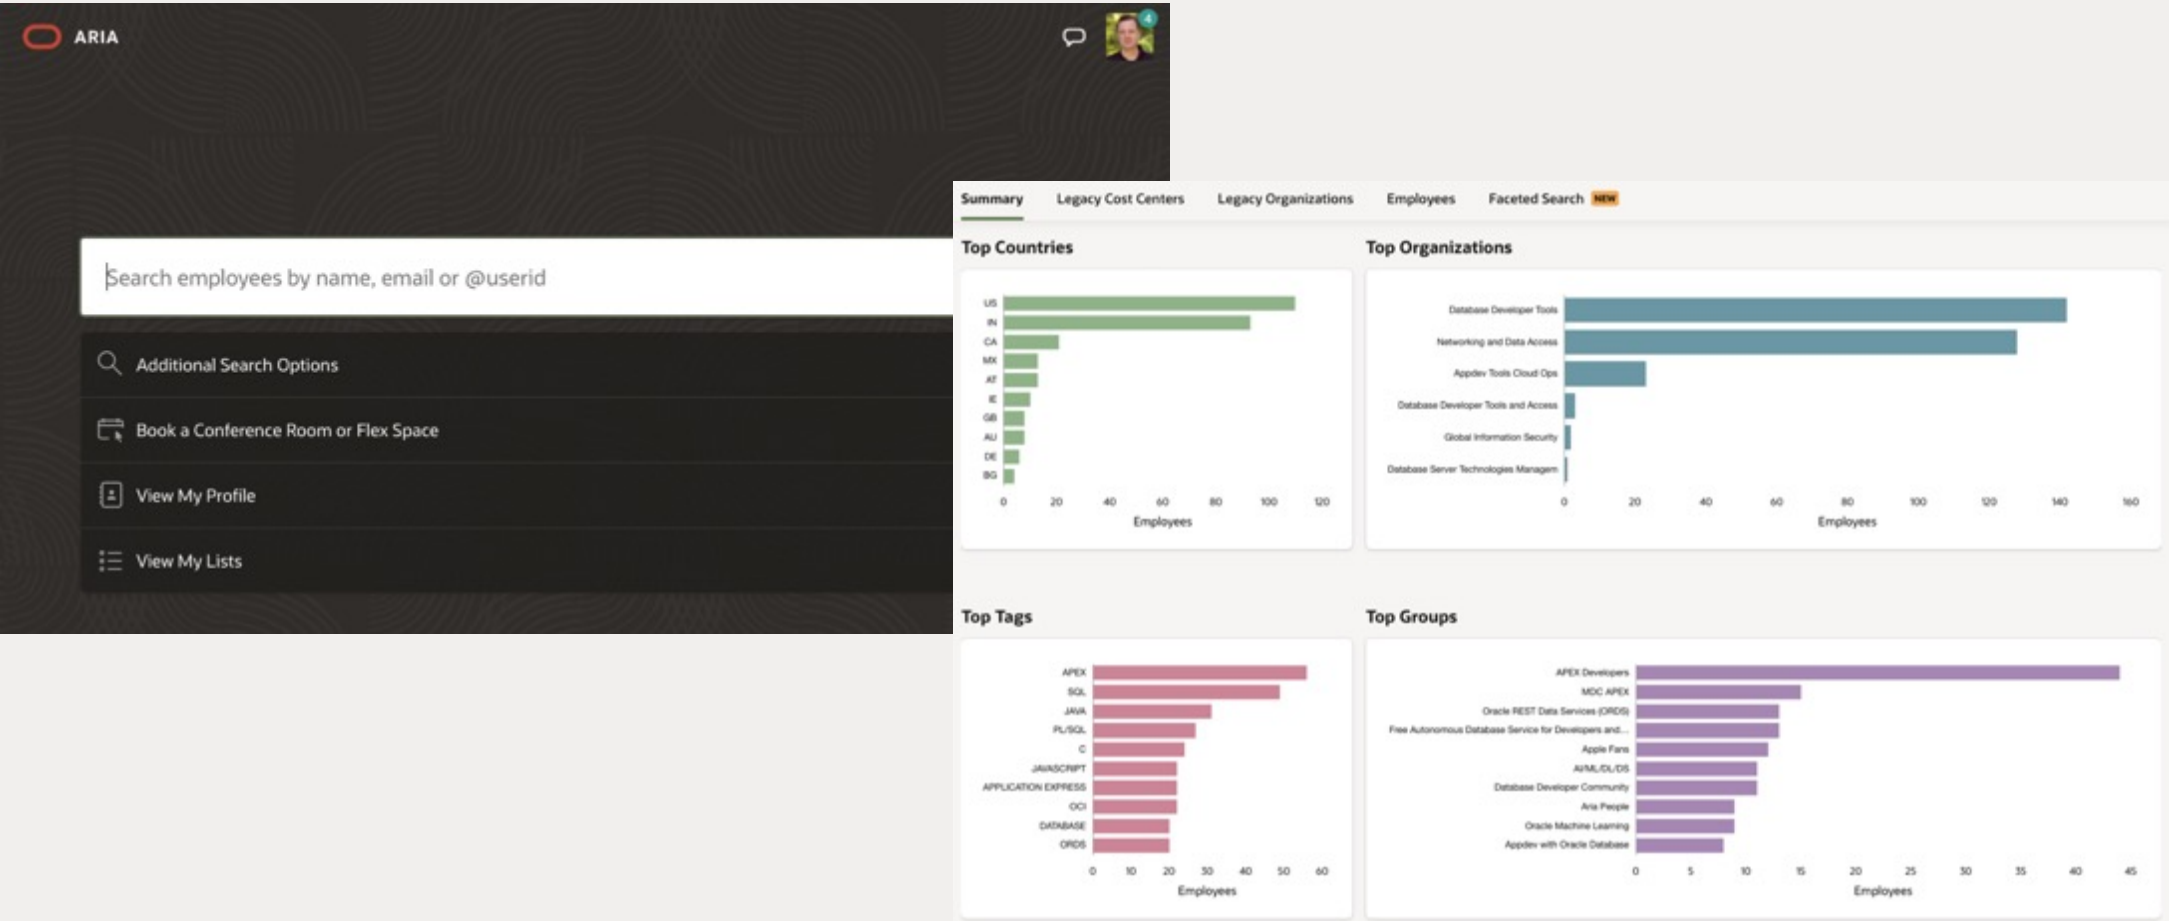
ARIA

4

Search employees by name, email or @userid

Additional Search Options

Book a Conference Room or Flex Space

View My Profile

View My Lists

Summary Legacy Cost Centers Legacy Organizations Employees Faceted Search NEW

Top Countries

US
IN
CA
MX
AT
IE
GB
AU
DE
BG

0 20 40 60 80 100 120
Employees

Top Organizations

Database Developer Tools
Networking and Data Access
Appdev Tools Cloud Ops
Database Developer Tools and Access
Global Information Security
Database Server Technologies Managem

0 20 40 60 80 100 120 140 160
Employees

Top Tags

APEX
SQL
JAVA
PL/SQL
C
JAVASCRIPT
APPLICATION EXPRESS
OCI
DATABASE
ORDS

0 10 20 30 40 50 60
Employees

Top Groups

APEX Developers
MDC APEX
Oracle REST Data Services (ORDS)
Free Autonomous Database Service for Developers and...
Apple Fans
AI/ML/DL/DS
Database Developer Community
Aria People
Oracle Machine Learning
Appdev with Oracle Database

0 5 10 15 20 25 30 35 40 45
Employees